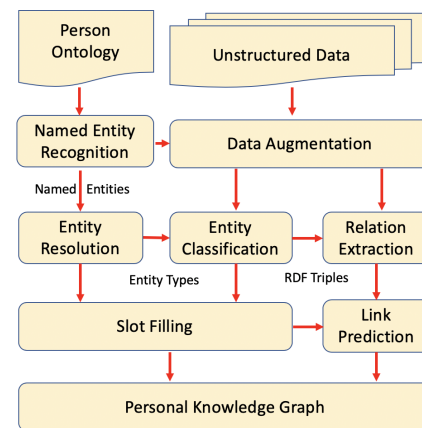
Person Ontology

Unstructured Data

Named Entity Recognition

Data Augmentation

Named Entities

Entity Resolution

Entity Classification

Relation Extraction

Entity Types

RDF Triples

Slot Filling

Link Prediction

Personal Knowledge Graph